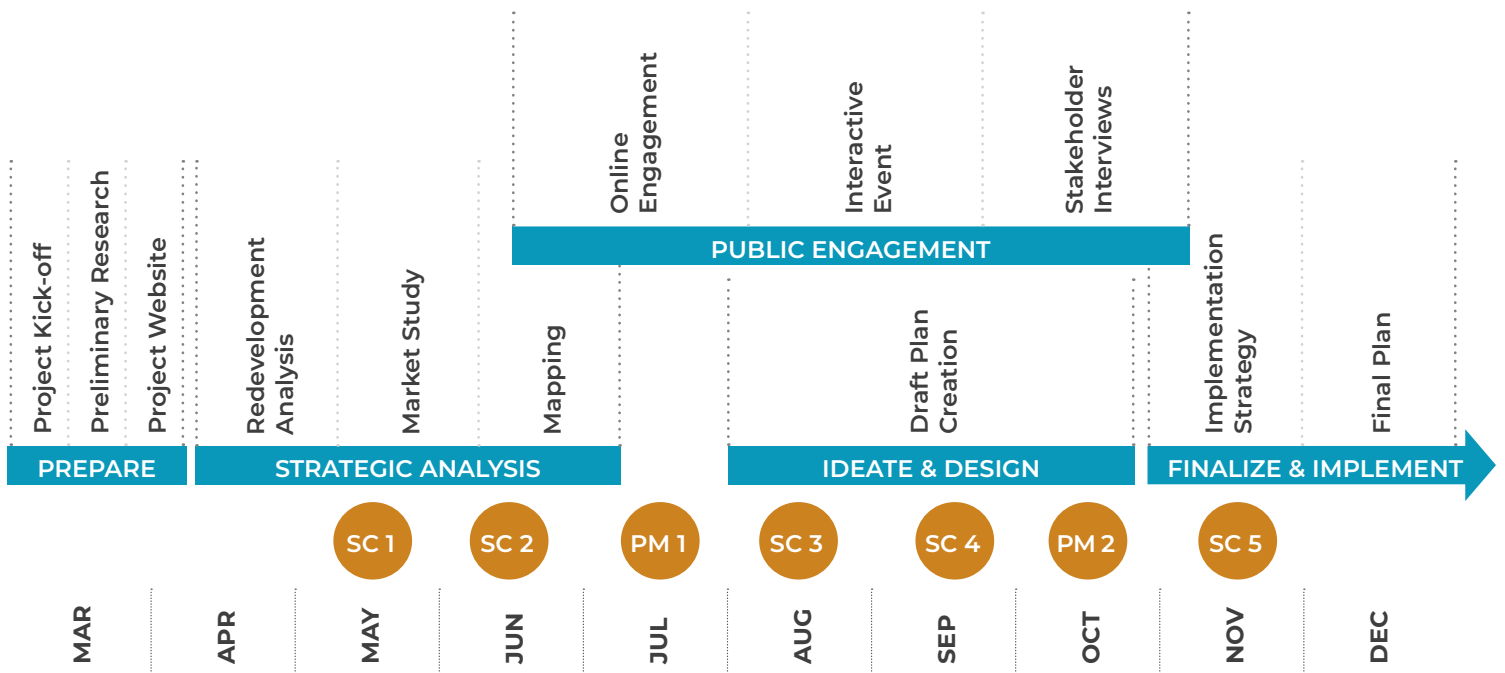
Online Engagement

Interactive Event

Stakeholder Interviews

PUBLIC ENGAGEMENT

Project Kick-off

Preliminary Research

Project Website

Redevelopment Analysis

Market Study

Mapping

Draft Plan Creation

Implementation Strategy

Final Plan

PREPARE

STRATEGIC ANALYSIS

IDEATE & DESIGN

FINALIZE & IMPLEMENT

SC 1

SC 2

PM 1

SC 3

SC 4

PM 2

SC 5

MAR

APR

MAY

JUN

JUL

AUG

SEP

OCT

NOV

DEC